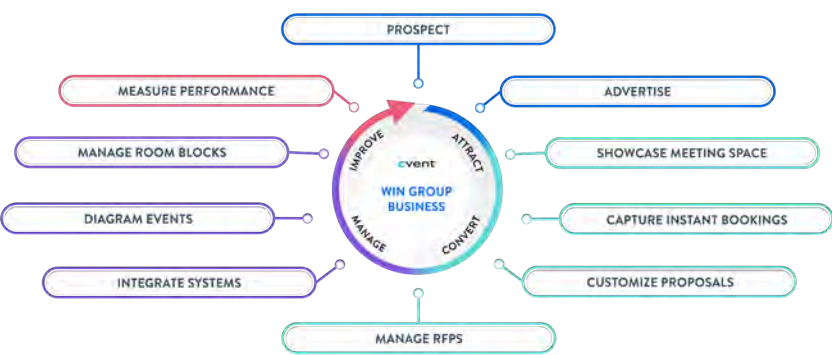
PROSPECT

MEASURE PERFORMANCE

ADVERTISE

MANAGE ROOM BLOCKS

SHOWCASE MEETING SPACE

DIAGRAM EVENTS

CAPTURE INSTANT BOOKINGS

INTEGRATE SYSTEMS

CUSTOMIZE PROPOSALS

MANAGE RFPS

IMPROVE

ATTRACT

CONVERT

MANAGE

cvent

WIN GROUP BUSINESS